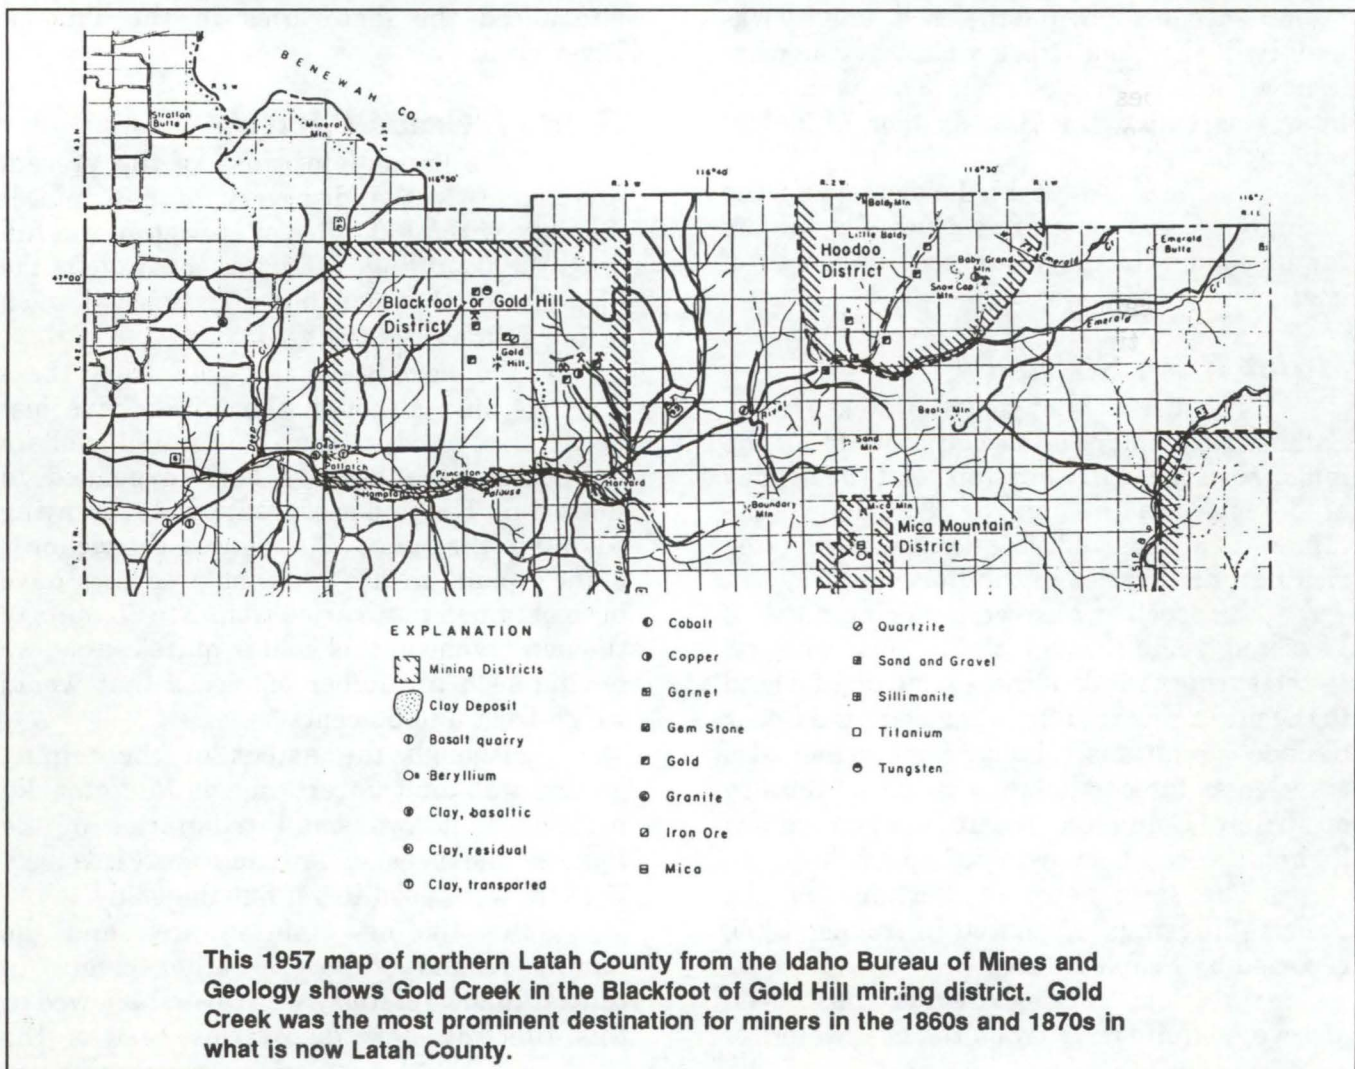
BENEWAH CO.

Stratton Butte

Mineral Mtn

R.5 W.

R.4 W.

116°50'

R.3 W.

116°40'

R.2 W.

116°30'

R.1 W.

116°2'

R.1 E.

47°00'

T.43 N.

T.42 N.

T.41 N.

Baldy Mtn

Little Baldy

Hoodoo District

Baby Grand Mtn

Snow Cap Mtn

Emerald Butte

Emerald Cr.

Emerald

Blackfoot or Gold Hill District

Gold Hill

Beals Mtn

Sand Mtn

Boundary Mtn

Mica Mtn

Mica Mountain District

Onaway

Potlatch

Princeton

Palouse

Hampton

Harvard

Flat Cr.

River

EXPLANATION

Mining Districts

Clay Deposit

Basalt quarry

Beryllium

Clay, basaltic

Clay, residual

Clay, transported

Cobalt

Copper

Garnet

Gem Stone

Gold

Granite

Iron Ore

Mica

Quartzite

Sand and Gravel

Sillimanite

Titanium

Tungsten

This 1957 map of northern Latah County from the Idaho Bureau of Mines and Geology shows Gold Creek in the Blackfoot of Gold Hill mining district. Gold Creek was the most prominent destination for miners in the 1860s and 1870s in what is now Latah County.